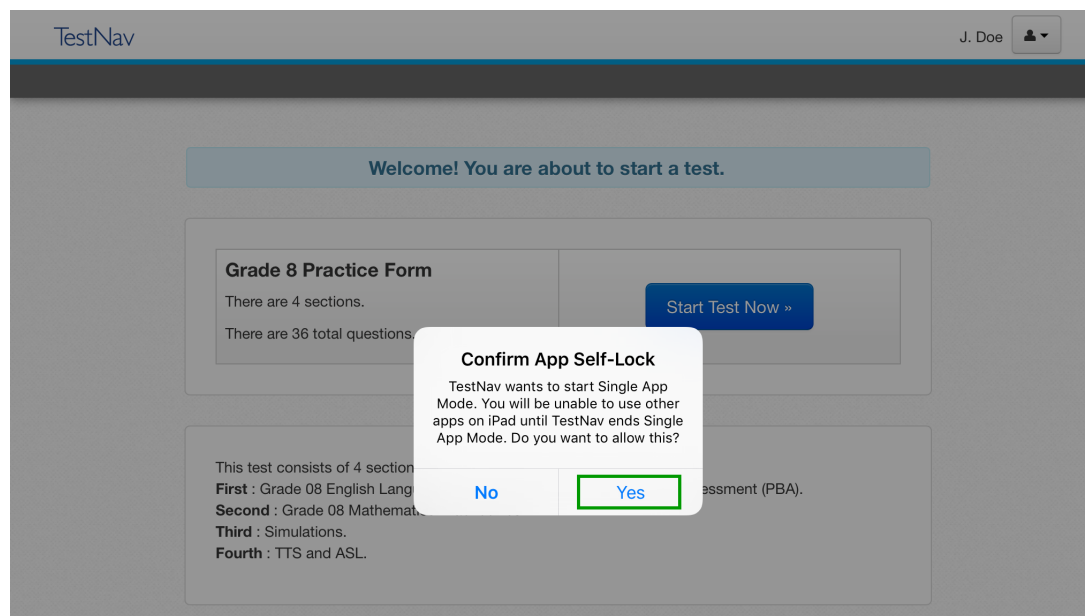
TestNav

J. Doe

Welcome! You are about to start a test.

Grade 8 Practice Form

There are 4 sections.

There are 36 total questions.

Start Test Now »

Confirm App Self-Lock

TestNav wants to start Single App Mode. You will be unable to use other apps on iPad until TestNav ends Single App Mode. Do you want to allow this?

No

Yes

This test consists of 4 section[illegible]
**First** : Grade 08 English Lang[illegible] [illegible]essment (PBA).
**Second** : Grade 08 Mathema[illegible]
**Third** : Simulations.
**Fourth** : TTS and ASL.